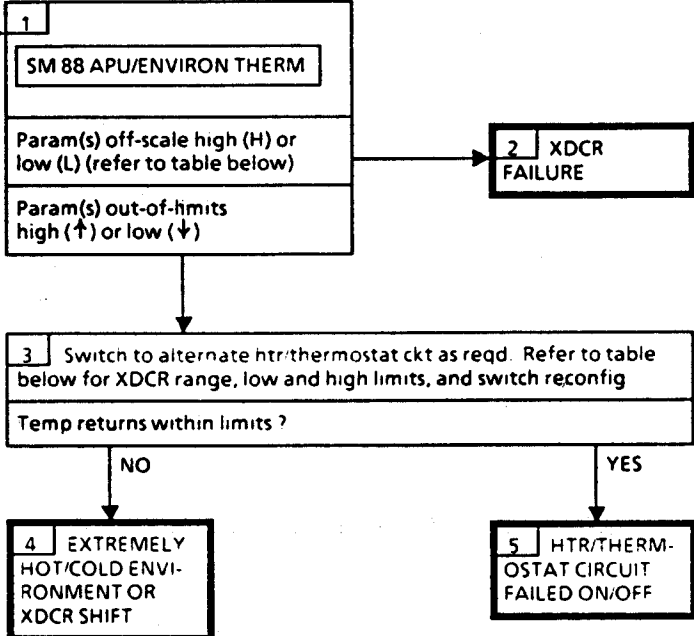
1

SM 88 APU/ENVIRON THERM

Param(s) off-scale high (H) or low (L) (refer to table below)

Param(s) out-of-limits high (↑) or low (↓)

2 XDCR FAILURE

3 Switch to alternate htr/thermostat ckt as reqd. Refer to table below for XDCR range, low and high limits, and switch reconfig

Temp returns within limits ?

NO

YES

4 EXTREMELY HOT/COLD ENVIRONMENT OR XDCR SHIFT

5 HTR/THERMOSTAT CIRCUIT FAILED ON/OFF